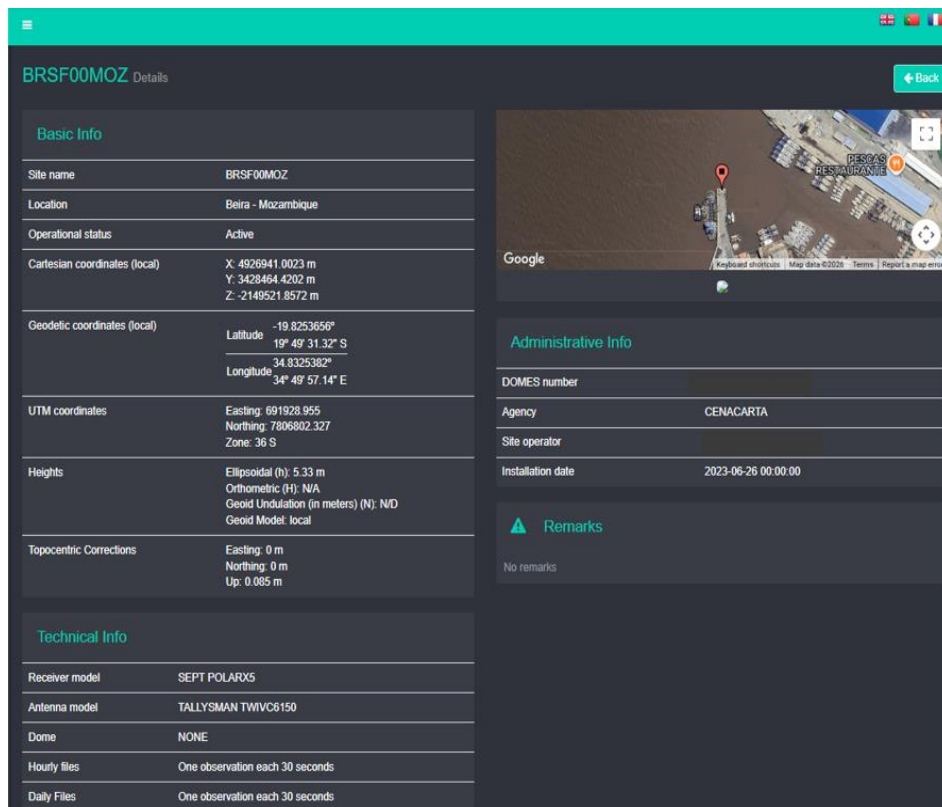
BRSF00MOZ Details

Back

Basic Info

| Site name | BRSF00MOZ |
|---|---|
| Location | Beira - Mozambique |
| Operational status | Active |
| Cartesian coordinates (local) | X: 4926941.0023 m Y: 3428464.4202 m Z: -2149521.8572 m |
| Geodetic coordinates (local) | Latitude -19.8253656° 19° 49' 31.32" S Longitude 34.8325382° 34° 49' 57.14" E |
| UTM coordinates | Easting: 691928.955 Northing: 7806802.327 Zone: 36 S |
| Heights | Ellipsoidal (h): 5.33 m Orthometric (H): N/A Geoid Undulation (in meters) (N): N/D Geoid Model: local |
| Topocentric Corrections | Easting: 0 m Northing: 0 m Up: 0.085 m |

Technical Info

| Receiver model | SEPT POLARX5 |
|---|---|
| Antenna model | TALLYSMAN TWIVC6150 |
| Dome | NONE |
| Hourly files | One observation each 30 seconds |
| Daily Files | One observation each 30 seconds |

PESCAS RESTAURANTE

Google

Keyboard shortcuts Map data ©2026 Terms Report a map error

Administrative Info

| DOMES number | |
|---|---|
| Agency | CENACARTA |
| Site operator | |
| Installation date | 2023-06-26 00:00:00 |

Remarks

No remarks